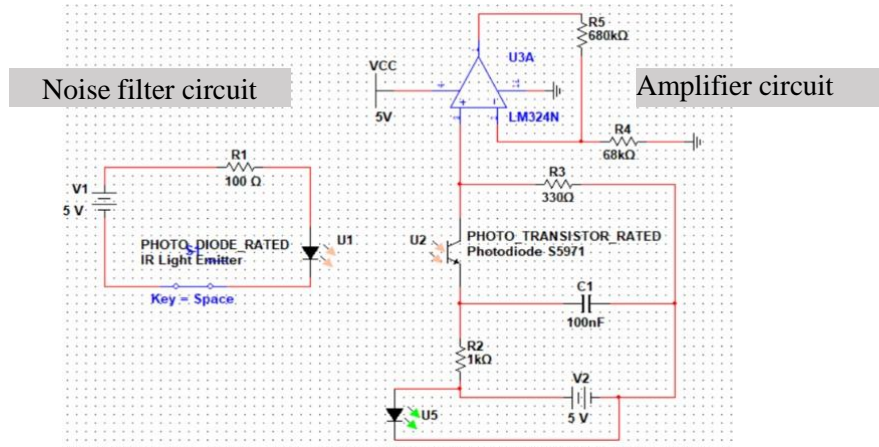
Noise filter circuit

Amplifier circuit

VCC

5V

R5
680kΩ

U3A

LM324N

R4
68kΩ

V1
5 V

R1
100 Ω

PHOTO_DIODE_RATED
IR Light Emitter

U1

Key = Space

R3
330Ω

U2

PHOTO_TRANSISTOR_RATED
Photodiode S5971

C1
100nF

R2
1kΩ

V2
5 V

U5